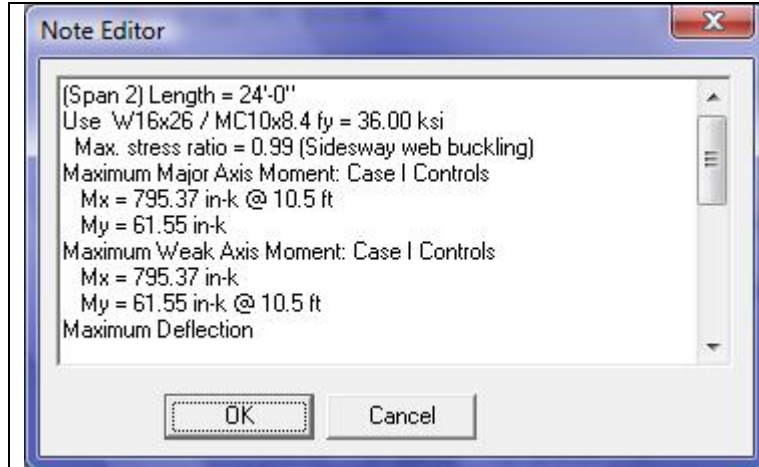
Note Editor

(Span 2) Length = 24'-0"
Use W16x26 / MC10x8.4 fy = 36.00 ksi
Max. stress ratio = 0.99 (Sidesway web buckling)
Maximum Major Axis Moment: Case I Controls
Mx = 795.37 in-k @ 10.5 ft
My = 61.55 in-k
Maximum Weak Axis Moment: Case I Controls
Mx = 795.37 in-k
My = 61.55 in-k @ 10.5 ft
Maximum Deflection

OK Cancel